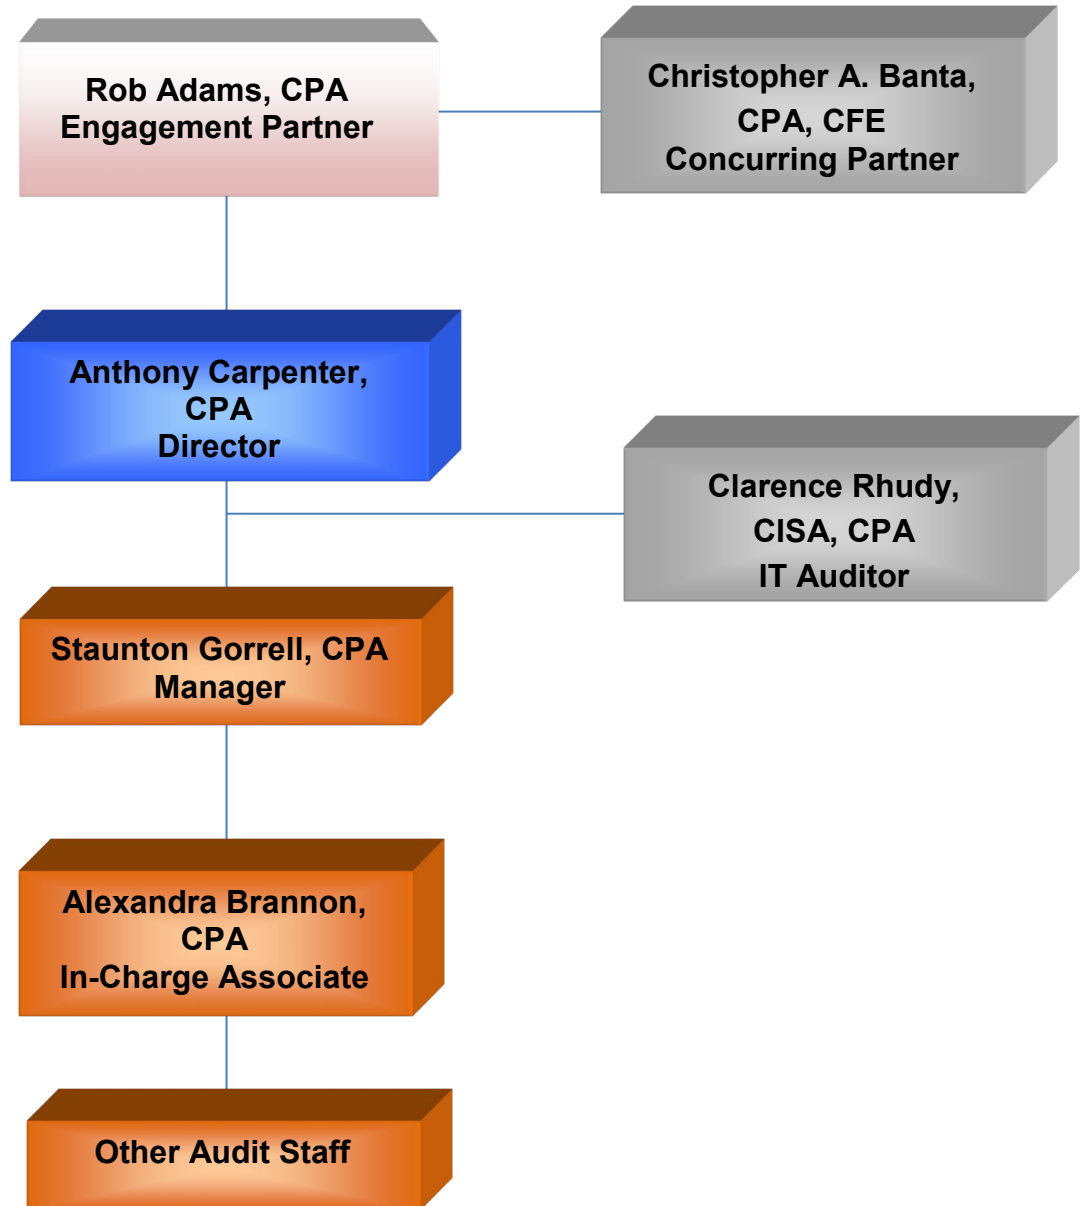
Rob Adams, CPA
Engagement Partner

Christopher A. Banta, CPA, CFE
Concurring Partner

Anthony Carpenter, CPA
Director

Clarence Rhudy, CISA, CPA
IT Auditor

Staunton Gorrell, CPA
Manager

Alexandra Brannon, CPA
In-Charge Associate

Other Audit Staff